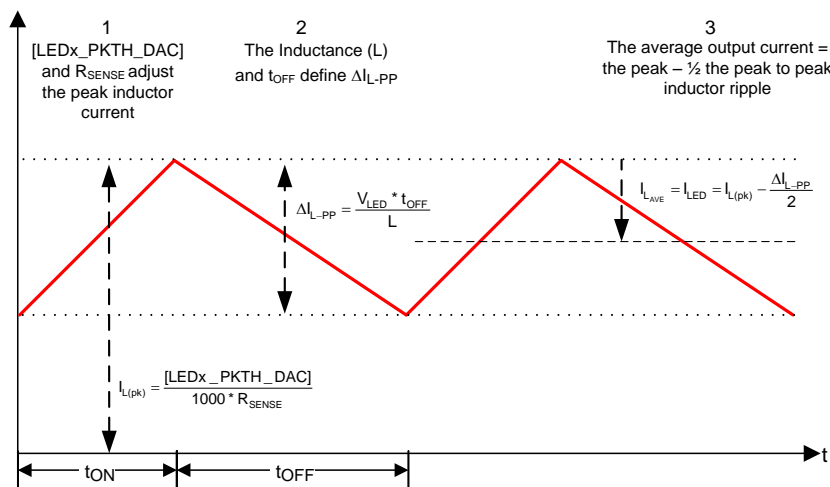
1
[LEDx_PKTH_DAC] and $R_{SENSE}$ adjust the peak inductor current

2
The Inductance (L) and $t_{OFF}$ define $\Delta I_{L\text{-}PP}$

3
The average output current = the peak – ½ the peak to peak inductor ripple

$\Delta I_{L-PP} = \frac{V_{LED} * t_{OFF}}{L}$

$I_{L_{AVE}} = I_{LED} = I_{L(pk)} - \frac{\Delta I_{L-PP}}{2}$

$I_{L(pk)} = \frac{[LEDx\_PKTH\_DAC]}{1000 * R_{SENSE}}$

$t_{ON}$

$t_{OFF}$

t